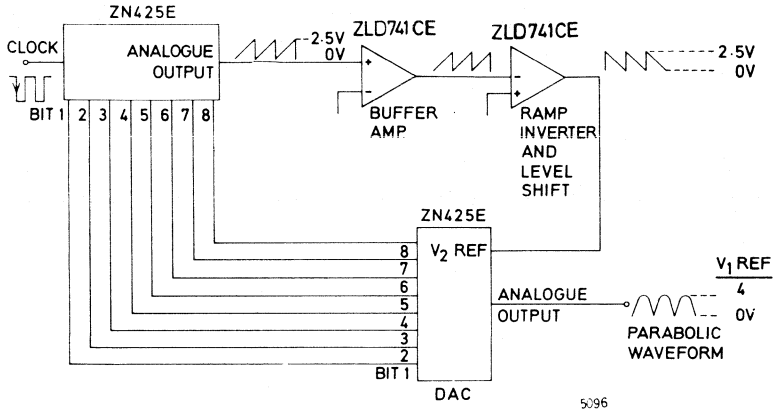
ZN425E

CLOCK

ANALOGUE OUTPUT

2·5V
0V

ZLD741CE

+
-

BUFFER AMP

ZLD741CE

-
+

RAMP INVERTER AND LEVEL SHIFT

2·5V
0V

BIT 1 2 3 4 5 6 7 8

ZN425E

8
7
6
5
4
3
2
BIT 1

$V_2$ REF

DAC

ANALOGUE OUTPUT

PARABOLIC WAVEFORM

$\frac{V_1 \text{ REF}}{4}$

0V

5096